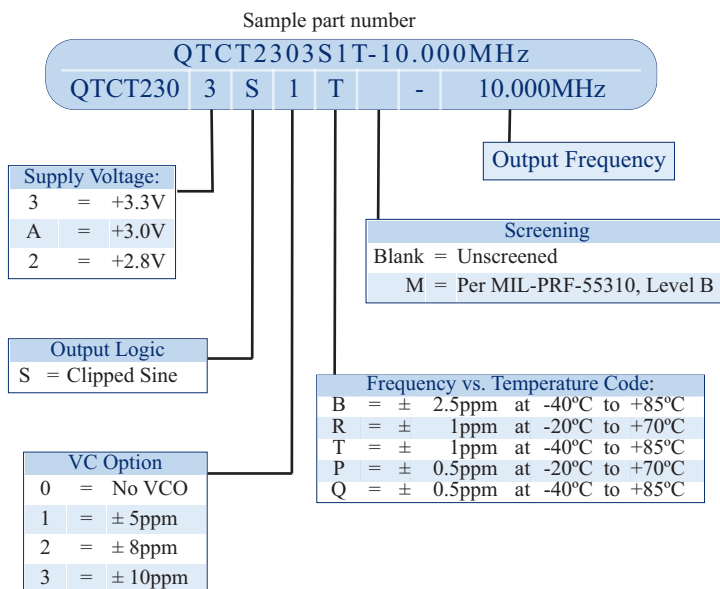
Sample part number

QTCT2303S1T-10.000MHz

| QTCT230 | 3 | S | 1 | T | | - | 10.000MHz |
|---|---|---|---|---|---|---|---|

Output Frequency

| Supply Voltage: | | |
|---|---|---|
| 3 | = | +3.3V |
| A | = | +3.0V |
| 2 | = | +2.8V |

| Screening | | |
|---|---|---|
| Blank | = | Unscreened |
| M | = | Per MIL-PRF-55310, Level B |

| Output Logic | | |
|---|---|---|
| S | = | Clipped Sine |

| Frequency vs. Temperature Code: | | | | | | |
|---|---|---|---|---|---|---|
| B | = | ± | 2.5ppm | at | -40ºC | to +85ºC |
| R | = | ± | 1ppm | at | -20ºC | to +70ºC |
| T | = | ± | 1ppm | at | -40ºC | to +85ºC |
| P | = | ± | 0.5ppm | at | -20ºC | to +70ºC |
| Q | = | ± | 0.5ppm | at | -40ºC | to +85ºC |

| VC Option | | |
|---|---|---|
| 0 | = | No VCO |
| 1 | = | ± 5ppm |
| 2 | = | ± 8ppm |
| 3 | = | ± 10ppm |